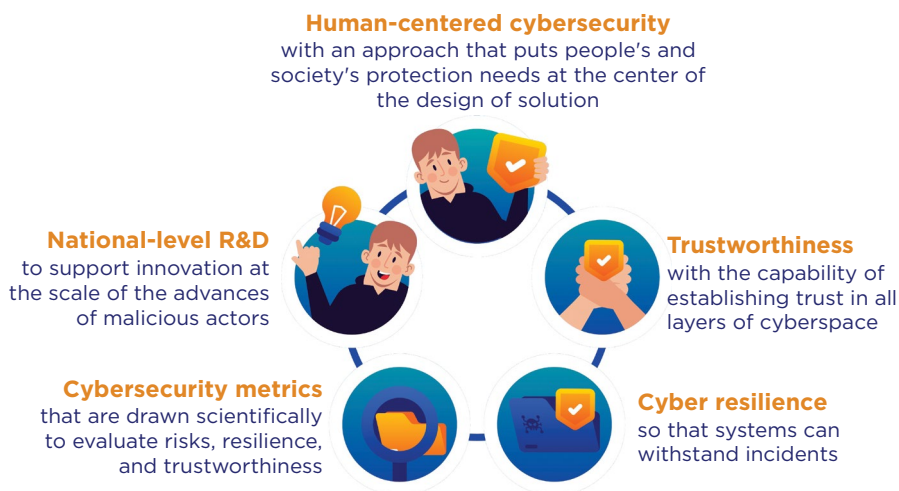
Human-centered cybersecurity
with an approach that puts people's and society's protection needs at the center of the design of solution

National-level R&D
to support innovation at the scale of the advances of malicious actors

Trustworthiness
with the capability of establishing trust in all layers of cyberspace

Cybersecurity metrics
that are drawn scientifically to evaluate risks, resilience, and trustworthiness

Cyber resilience
so that systems can withstand incidents